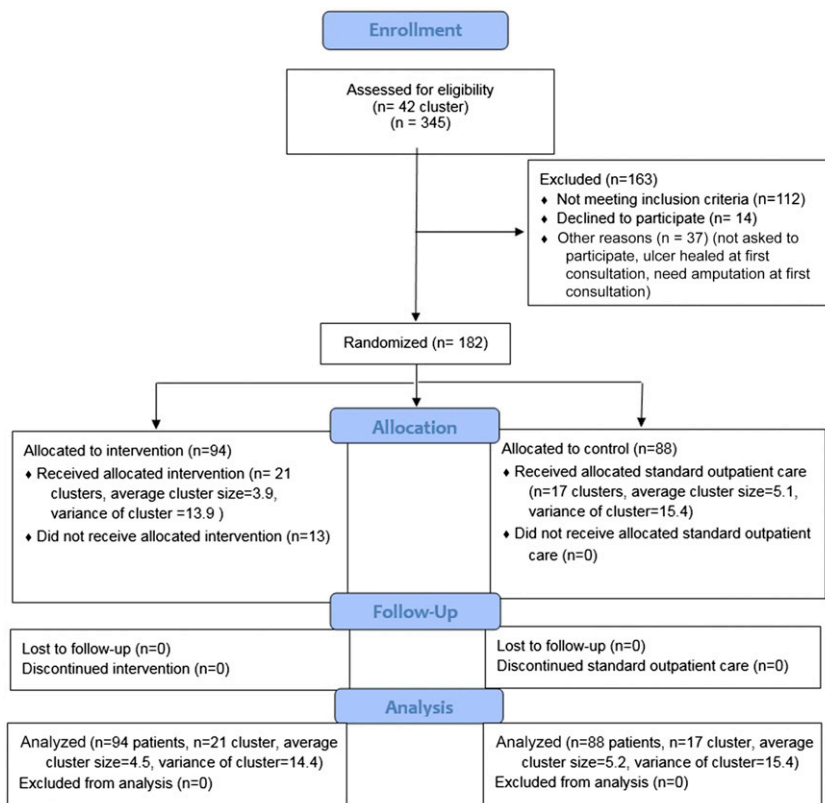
Enrollment

Assessed for eligibility
(n= 42 cluster)
(n = 345)

Excluded (n=163)
♦ Not meeting inclusion criteria (n=112)
♦ Declined to participate (n = 14)
♦ Other reasons (n = 37) (not asked to participate, ulcer healed at first consultation, need amputation at first consultation)

Randomized (n= 182)

Allocation

Allocated to intervention (n=94)
♦ Received allocated intervention (n= 21 clusters, average cluster size=3.9, variance of cluster =13.9 )
♦ Did not receive allocated intervention (n=13)

Allocated to control (n=88)
♦ Received allocated standard outpatient care (n=17 clusters, average cluster size=5.1, variance of cluster=15.4)
♦ Did not receive allocated standard outpatient care (n=0)

Follow-Up

Lost to follow-up (n=0)
Discontinued intervention (n=0)

Lost to follow-up (n=0)
Discontinued standard outpatient care (n=0)

Analysis

Analyzed (n=94 patients, n=21 cluster, average cluster size=4.5, variance of cluster=14.4)
Excluded from analysis (n=0)

Analyzed (n=88 patients, n=17 cluster, average cluster size=5.2, variance of cluster=15.4)
Excluded from analysis (n=0)